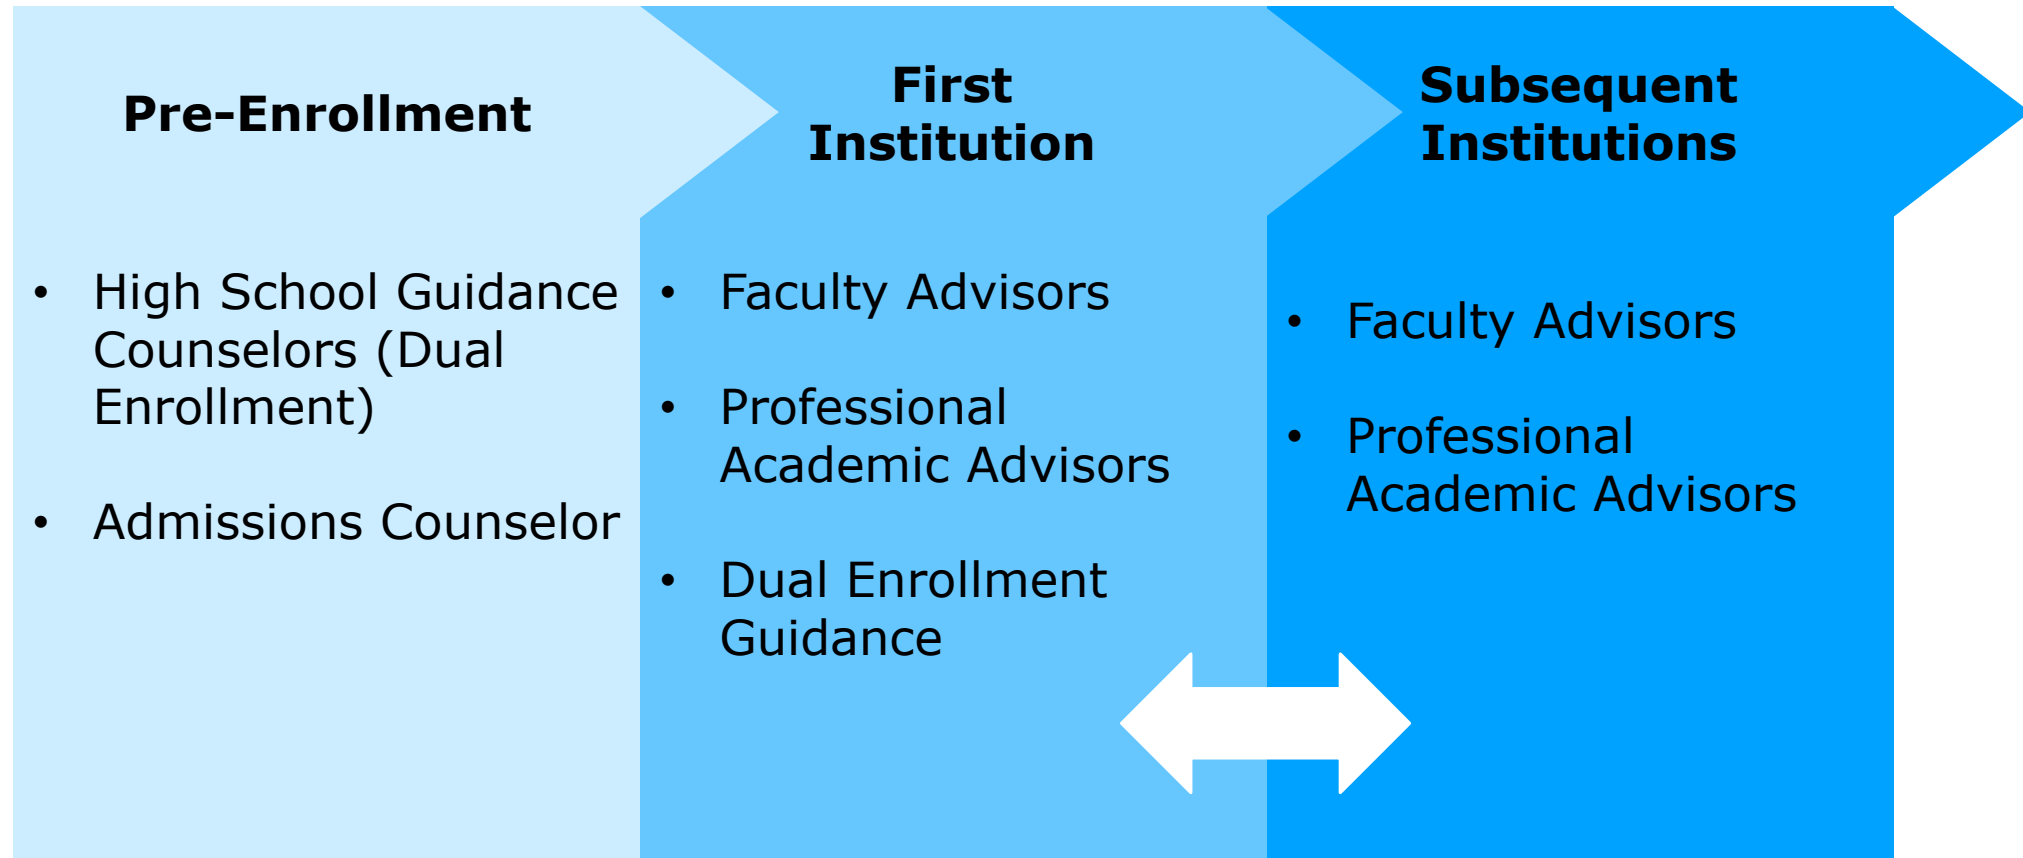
Pre-Enrollment

- High School Guidance Counselors (Dual Enrollment)
- Admissions Counselor

First Institution

- Faculty Advisors
- Professional Academic Advisors
- Dual Enrollment Guidance

Subsequent Institutions

- Faculty Advisors
- Professional Academic Advisors